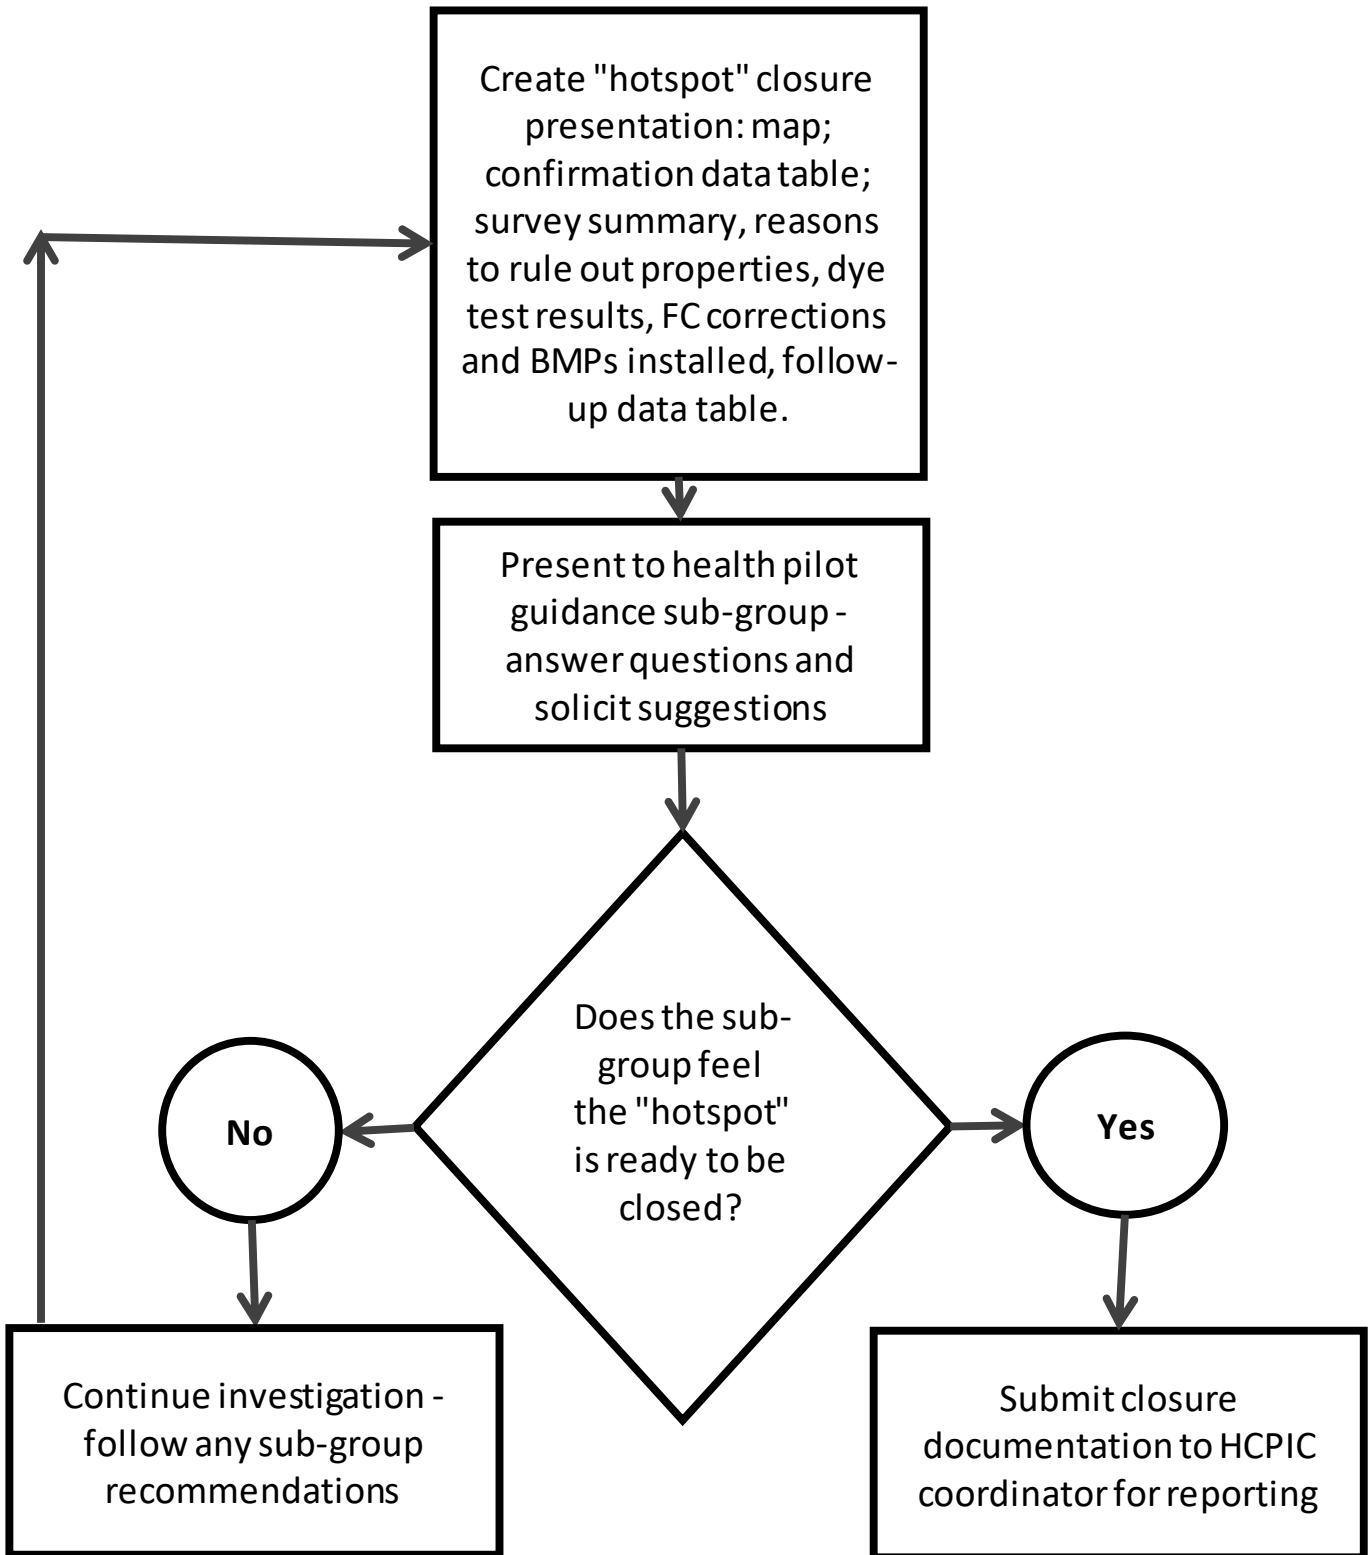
Create "hotspot" closure presentation: map; confirmation data table; survey summary, reasons to rule out properties, dye test results, FC corrections and BMPs installed, follow-up data table.

Present to health pilot guidance sub-group - answer questions and solicit suggestions

Does the sub-group feel the "hotspot" is ready to be closed?

No

Yes

Continue investigation - follow any sub-group recommendations

Submit closure documentation to HCPIC coordinator for reporting